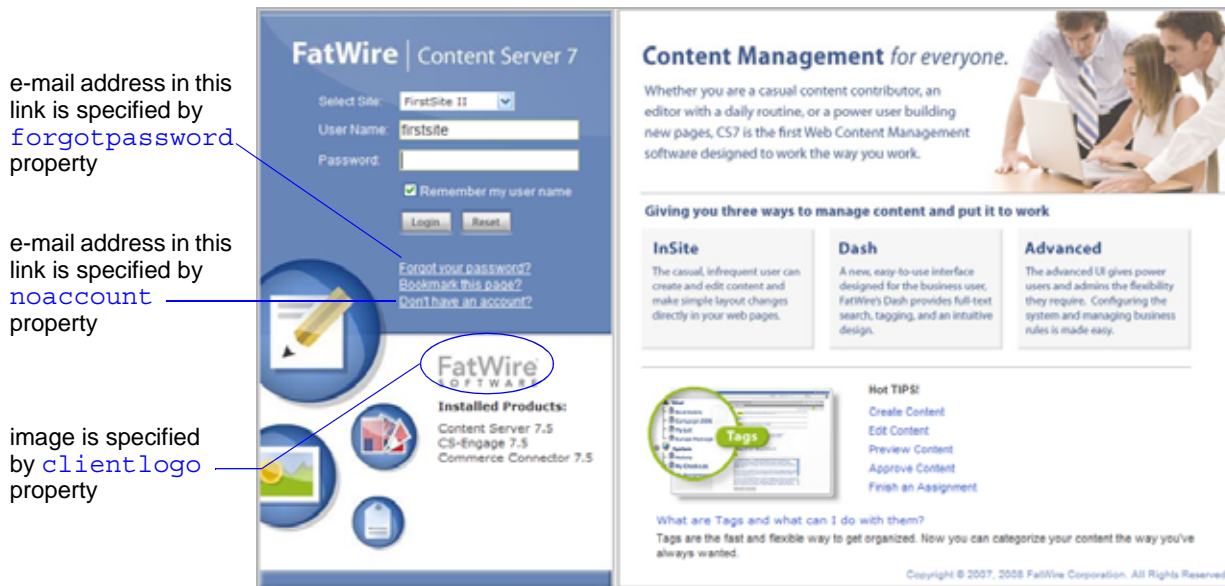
e-mail address in this link is specified by forgotpassword property

e-mail address in this link is specified by noaccount property

image is specified by clientlogo property

FatWire | Content Server 7

Select Site: FirstSite II

User Name: firstsite

Password:

Remember my user name

Login Reset

Forgot your password?
Bookmark this page?
Don't have an account?

FatWire SOFTWARE

Installed Products:
Content Server 7.5
CS-Engage 7.5
Commerce Connector 7.5

Content Management for everyone.

Whether you are a casual content contributor, an editor with a daily routine, or a power user building new pages, CS7 is the first Web Content Management software designed to work the way you work.

Giving you three ways to manage content and put it to work

InSite
The casual, infrequent user can create and edit content and make simple layout changes directly in your web pages.

Dash
A new, easy-to-use interface designed for the business user, FatWire's Dash provides full-text search, tagging, and an intuitive design.

Advanced
The advanced UI gives power users and admins the flexibility they require. Configuring the system and managing business rules is made easy.

Tags

Hot TIPS!
Create Content
Edit Content
Preview Content
Approve Content
Finish an Assignment

What are Tags and what can I do with them?
Tags are the fast and flexible way to get organized. Now you can categorize your content the way you've always wanted.

Copyright © 2007, 2008 FatWire Corporation. All Rights Reserved